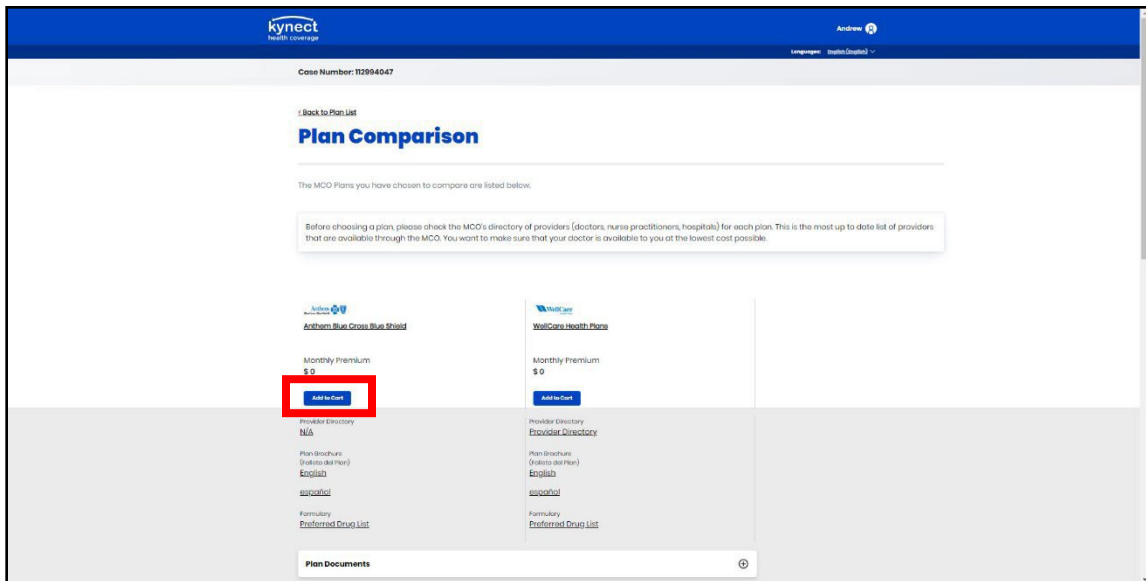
kynect
health coverage

Andrew

Language: English (English)

Case Number: 112994047

< Back to Plan List

Plan Comparison

The MCO Plans you have chosen to compare are listed below.

Before choosing a plan, please check the MCO's directory of providers (doctors, nurse practitioners, hospitals) for each plan. This is the most up to date list of providers that are available through the MCO. You want to make sure that your doctor is available to you at the lowest cost possible.

Anthem

Anthem Blue Cross Blue Shield

Monthly Premium
$ 0

Add to Cart

Provider Directory
N/A

Plan Brochure
(Folleto del Plan)
English

español

Formulary
Preferred Drug List

WellCare

WellCare Health Plans

Monthly Premium
$ 0

Add to Cart

Provider Directory
Provider Directory

Plan Brochure
(Folleto del Plan)
English

español

Formulary
Preferred Drug List

Plan Documents